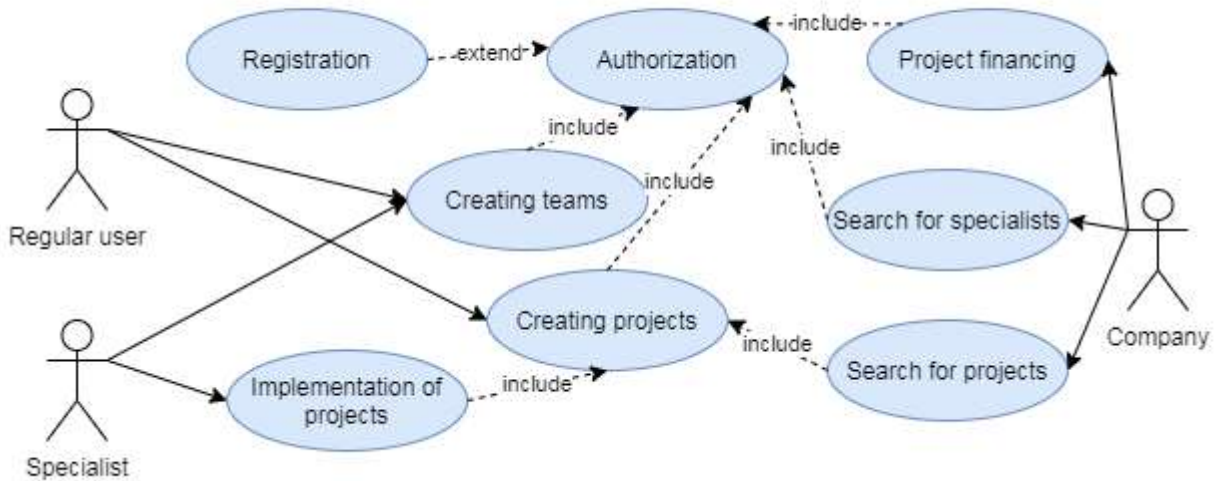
Registration
extend
Authorization
include
Project financing
include
include
include
Creating teams
Search for specialists
Regular user
Creating projects
include
Search for projects
Company
Implementation of projects
include
Specialist